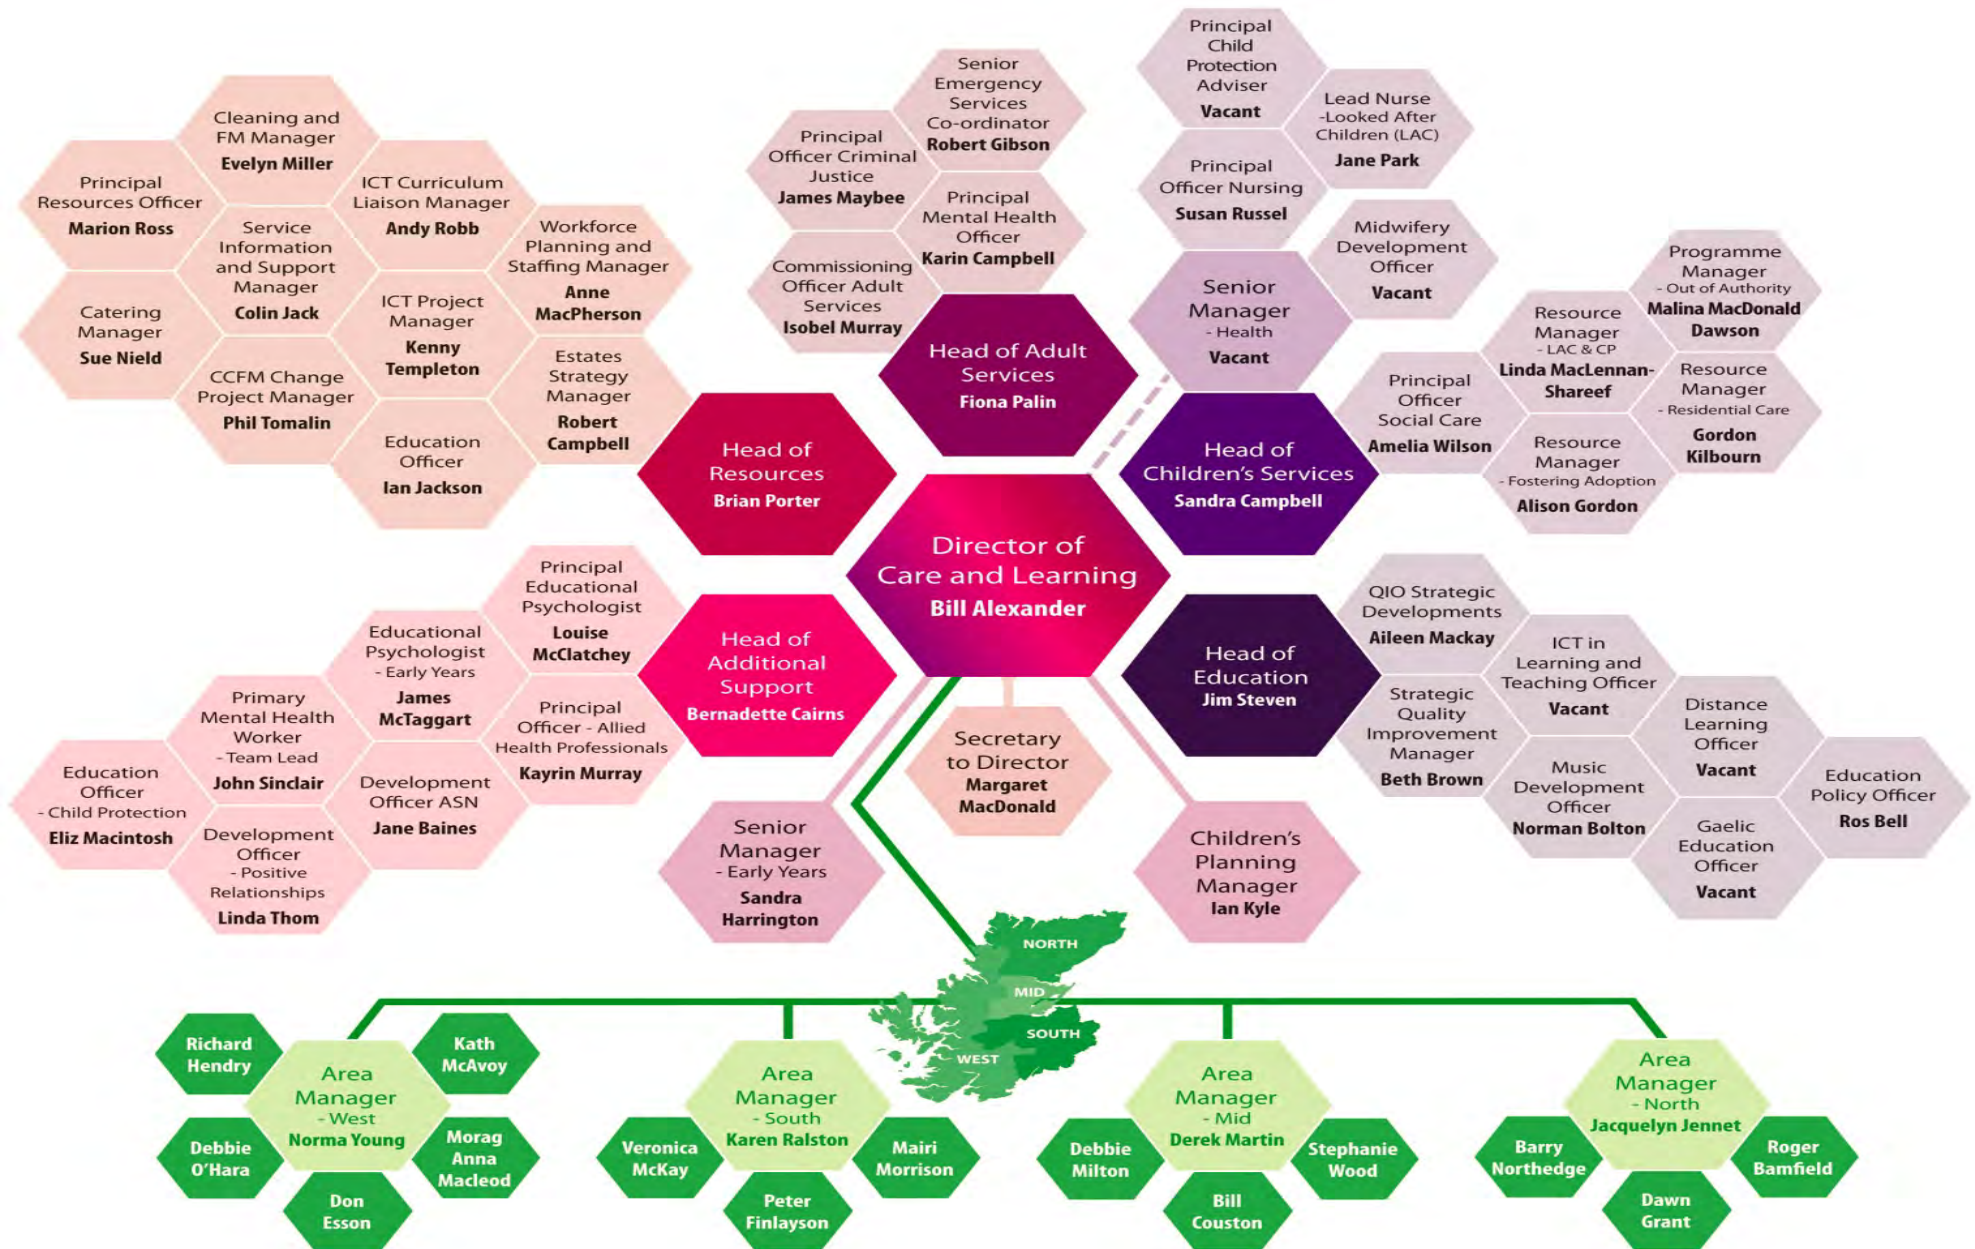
Director of Care and Learning
Bill Alexander

Head of Resources
Brian Porter

Cleaning and FM Manager
Evelyn Miller

Principal Resources Officer
Marion Ross

ICT Curriculum Liaison Manager
Andy Robb

Service Information and Support Manager
Colin Jack

Workforce Planning and Staffing Manager
Anne MacPherson

Catering Manager
Sue Nield

ICT Project Manager
Kenny Templeton

Estates Strategy Manager
Robert Campbell

CCFM Change Project Manager
Phil Tomalin

Education Officer
Ian Jackson

Head of Adult Services
Fiona Palin

Senior Emergency Services Co-ordinator
Robert Gibson

Principal Officer Criminal Justice
James Maybee

Principal Mental Health Officer
Karin Campbell

Commissioning Officer Adult Services
Isobel Murray

Head of Children's Services
Sandra Campbell

Principal Child Protection Adviser
Vacant

Lead Nurse -Looked After Children (LAC)
Jane Park

Principal Officer Nursing
Susan Russel

Midwifery Development Officer
Vacant

Senior Manager - Health
Vacant

Programme Manager - Out of Authority
Malina MacDonald Dawson

Resource Manager - LAC & CP
Linda MacLennan-Shareef

Principal Officer Social Care
Amelia Wilson

Resource Manager - Residential Care
Gordon Kilbourn

Resource Manager - Fostering Adoption
Alison Gordon

Head of Education
Jim Steven

QIO Strategic Developments
Aileen Mackay

ICT in Learning and Teaching Officer
Vacant

Strategic Quality Improvement Manager
Beth Brown

Distance Learning Officer
Vacant

Music Development Officer
Norman Bolton

Education Policy Officer
Ros Bell

Gaelic Education Officer
Vacant

Head of Additional Support
Bernadette Cairns

Principal Educational Psychologist
Louise McClatchey

Educational Psychologist - Early Years
James McTaggart

Principal Officer - Allied Health Professionals
Kayrin Murray

Primary Mental Health Worker - Team Lead
John Sinclair

Development Officer ASN
Jane Baines

Education Officer - Child Protection
Eliz Macintosh

Development Officer - Positive Relationships
Linda Thom

Senior Manager - Early Years
Sandra Harrington

Secretary to Director
Margaret MacDonald

Children's Planning Manager
Ian Kyle

NORTH
MID
SOUTH
WEST

Richard Hendry
Kath McAvoy
Area Manager - West
Norma Young
Debbie O'Hara
Morag Anna Macleod
Don Esson

Area Manager - South
Karen Ralston
Veronica McKay
Mairi Morrison
Peter Finlayson

Area Manager - Mid
Derek Martin
Debbie Milton
Stephanie Wood
Bill Couston

Area Manager - North
Jacquelyn Jennet
Barry Northedge
Roger Bamfield
Dawn Grant